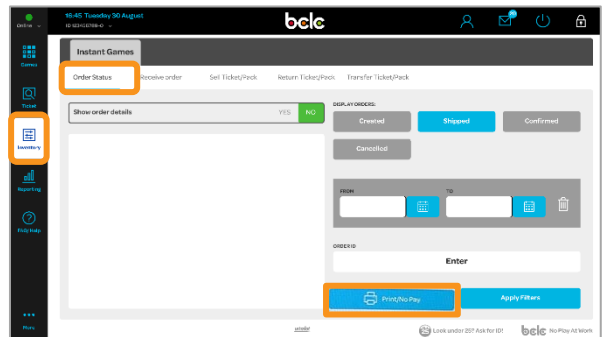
Online

16:45 Tuesday 30 August
10-1234-5678-0

bclc

Games

Ticket

Inventory

Reporting

Help

More

Instant Games

Order Status

Receive order

Sell Ticket/Pack

Return Ticket/Pack

Transfer Ticket/Pack

Show order details

YES

NO

DISPLAY ORDERS:

Created

Shipped

Confirmed

Cancelled

FROM

TO

ORDER ID

Enter

Print/No Pay

Apply Filters

Look under 25? Ask for ID!

bclc No Play At Work